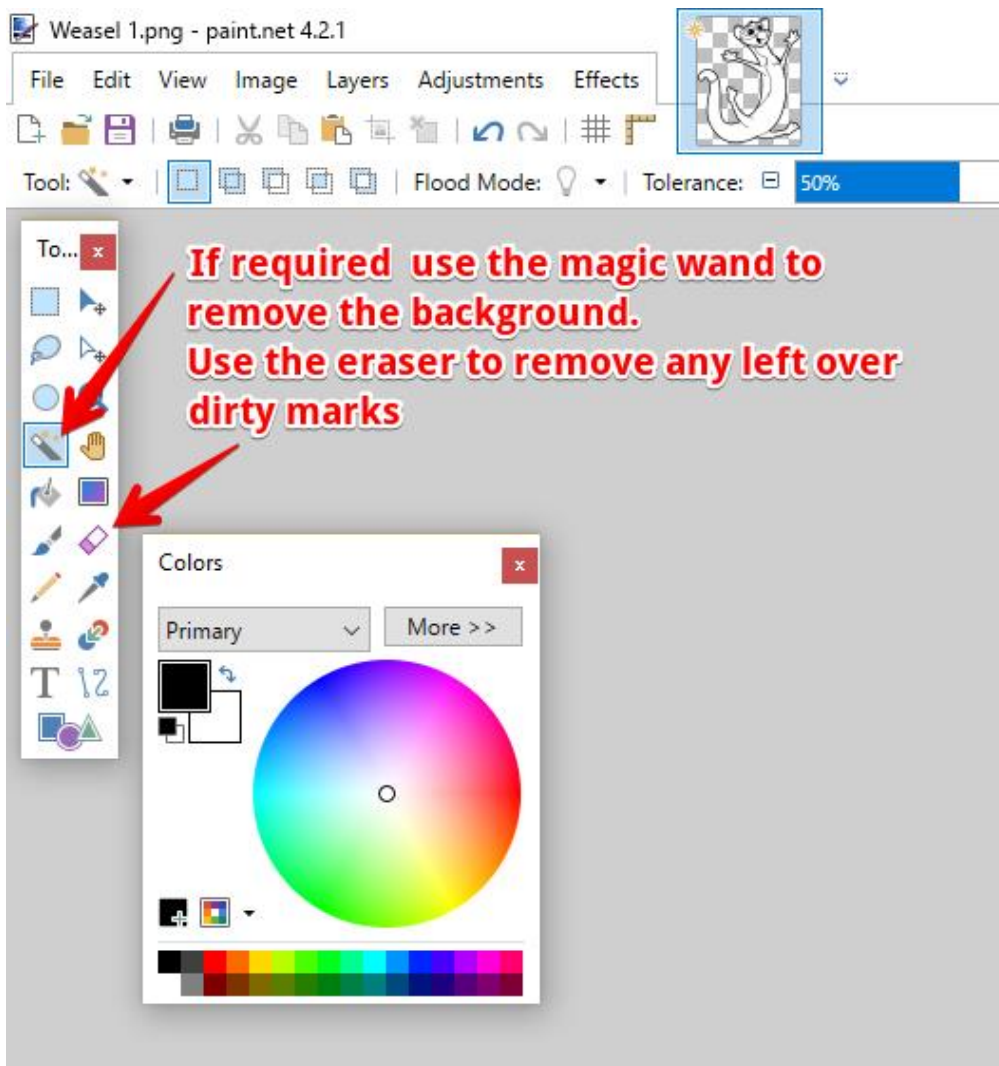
Weasel 1.png - paint.net 4.2.1

File Edit View Image Layers Adjustments Effects

Tool: Flood Mode: Tolerance: 50%

To... ×

If required use the magic wand to remove the background.
Use the eraser to remove any left over dirty marks

Colors ×

Primary

More >>